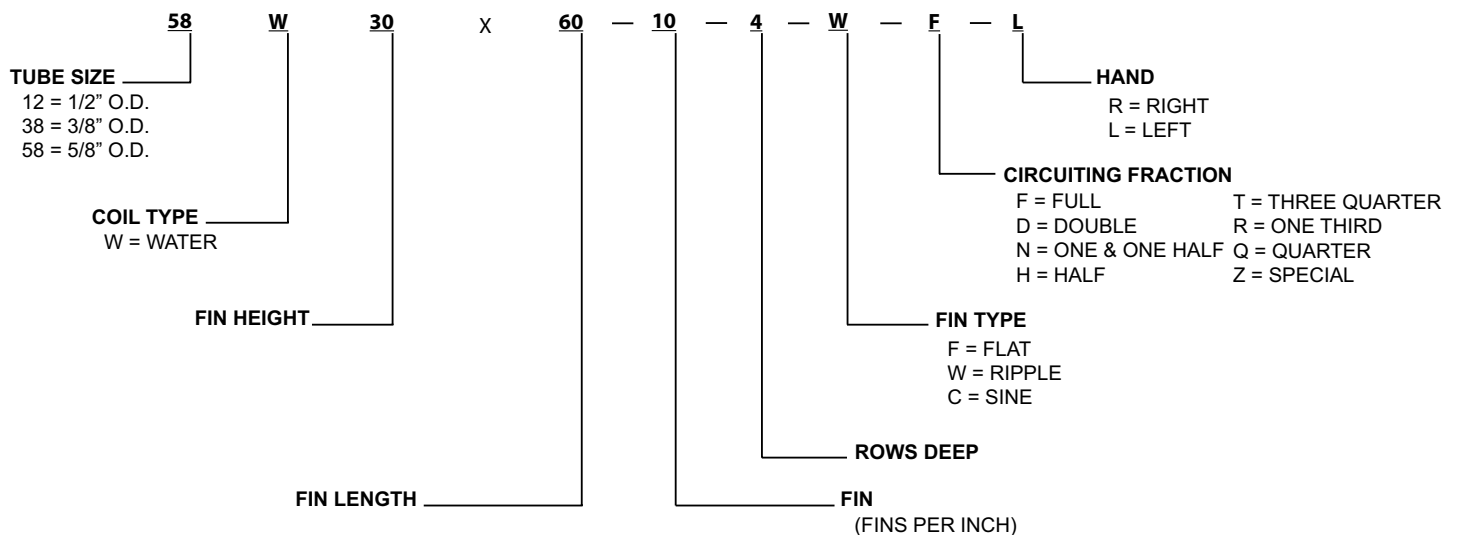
58 W 30 X 60 — 10 — 4 — W — F — L

TUBE SIZE
12 = 1/2" O.D.
38 = 3/8" O.D.
58 = 5/8" O.D.

COIL TYPE
W = WATER

FIN HEIGHT

FIN LENGTH

HAND
R = RIGHT
L = LEFT

CIRCUITING FRACTION
F = FULL
D = DOUBLE
N = ONE & ONE HALF
H = HALF
T = THREE QUARTER
R = ONE THIRD
Q = QUARTER
Z = SPECIAL

FIN TYPE
F = FLAT
W = RIPPLE
C = SINE

ROWS DEEP

FIN
(FINS PER INCH)